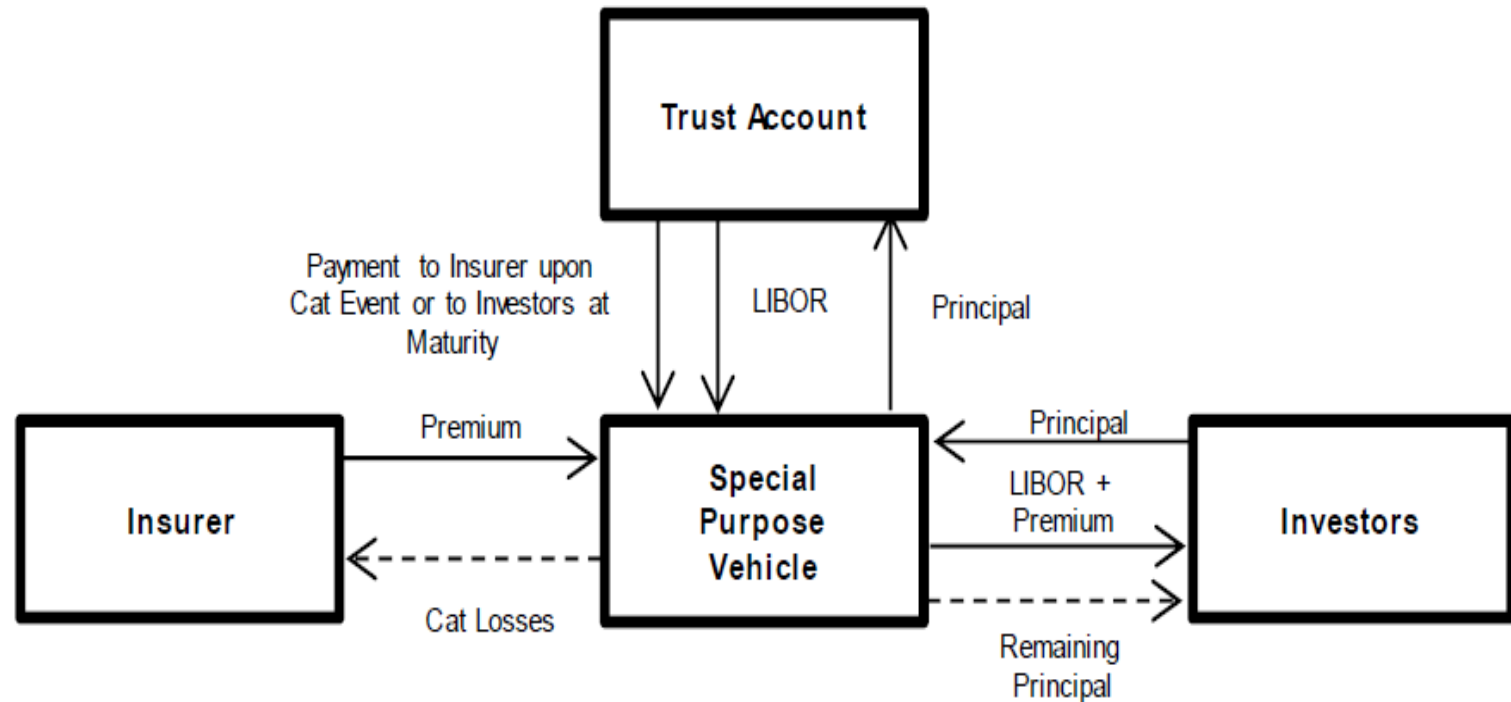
Trust Account

Payment to Insurer upon Cat Event or to Investors at Maturity

LIBOR

Principal

Premium

Principal

Insurer

Special Purpose Vehicle

LIBOR + Premium

Investors

Cat Losses

Remaining Principal